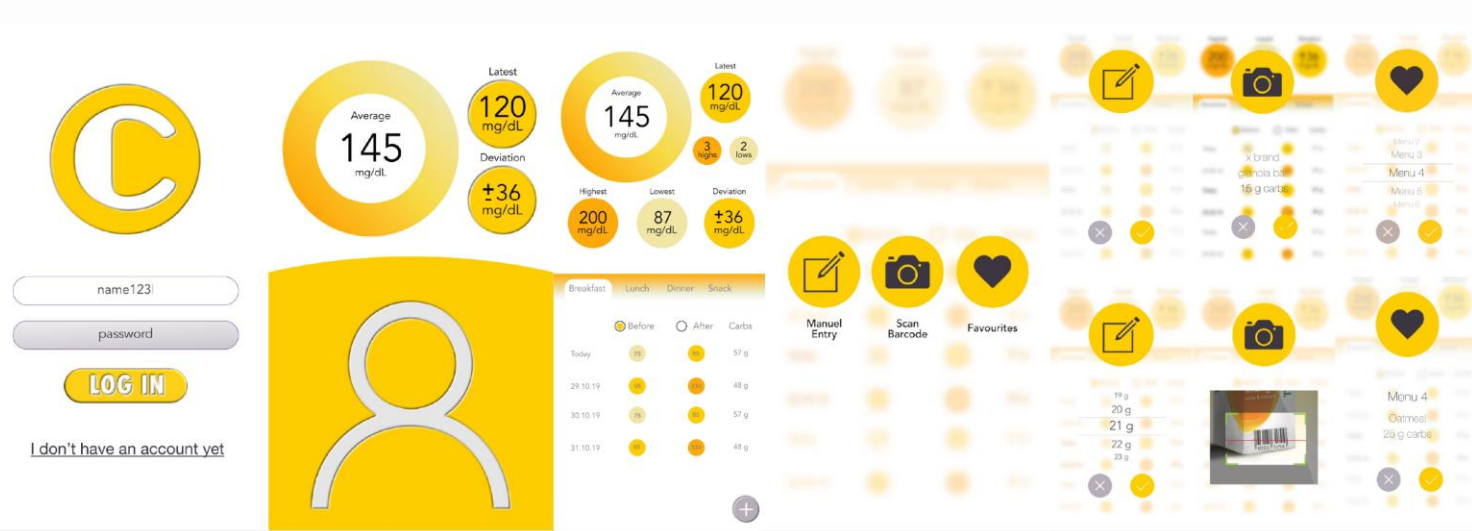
name123|

password

LOG IN

I don't have an account yet

Average
145
mg/dL

Latest
120
mg/dL

Deviation
±36
mg/dL

Latest
120
mg/dL

Average
145
mg/dL

3 highs

2 lows

Highest
200
mg/dL

Lowest
87
mg/dL

Deviation
±36
mg/dL

Breakfast Lunch Dinner Snack

Before After Carbs

| | Before | After | Carbs |
|---|---|---|---|
| Today | 75 | 95 | 57 g |
| 29.10.19 | 95 | 110 | 48 g |
| 30.10.19 | 75 | 95 | 57 g |
| 31.10.19 | 95 | 110 | 48 g |

Manuel Entry

Scan Barcode

Favourites

X brand
granola bar
15 g carbs

Menu 2
Menu 3
Menu 4
Menu 5
Menu 6

19 g
20 g
21 g
22 g
23 g

Menu 4
Oatmeal
25 g carbs